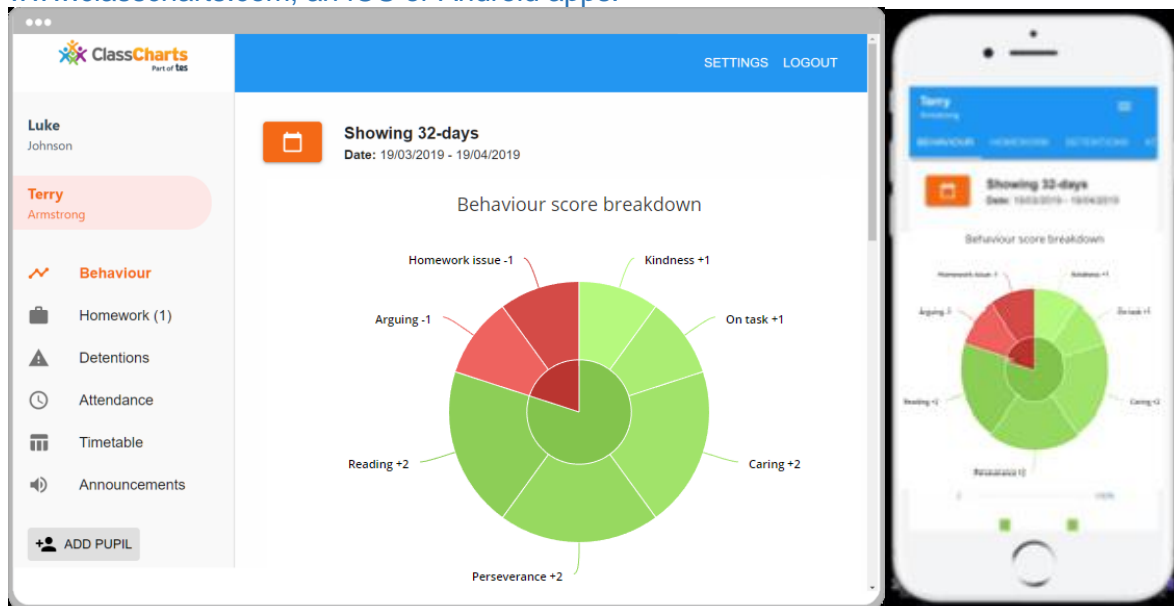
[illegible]

ClassCharts
Part of tes

SETTINGS LOGOUT

Luke
Johnson

Terry
Armstrong

Behaviour
Homework (1)
Detentions
Attendance
Timetable
Announcements

ADD PUPIL

Showing 32-days
Date: 19/03/2019 - 19/04/2019

Behaviour score breakdown

Homework issue -1
Kindness +1
Arguing -1
On task +1
Reading +2
Caring +2
Perseverance +2

Terry
Armstrong

BEHAVIOUR HOMEWORK DETENTIONS

Showing 32-days
Date: 19/03/2019 - 19/04/2019

Behaviour score breakdown

Homework issue -1
Kindness +1
Arguing -1
On task +1
Reading +2
Caring +2
Perseverance +2